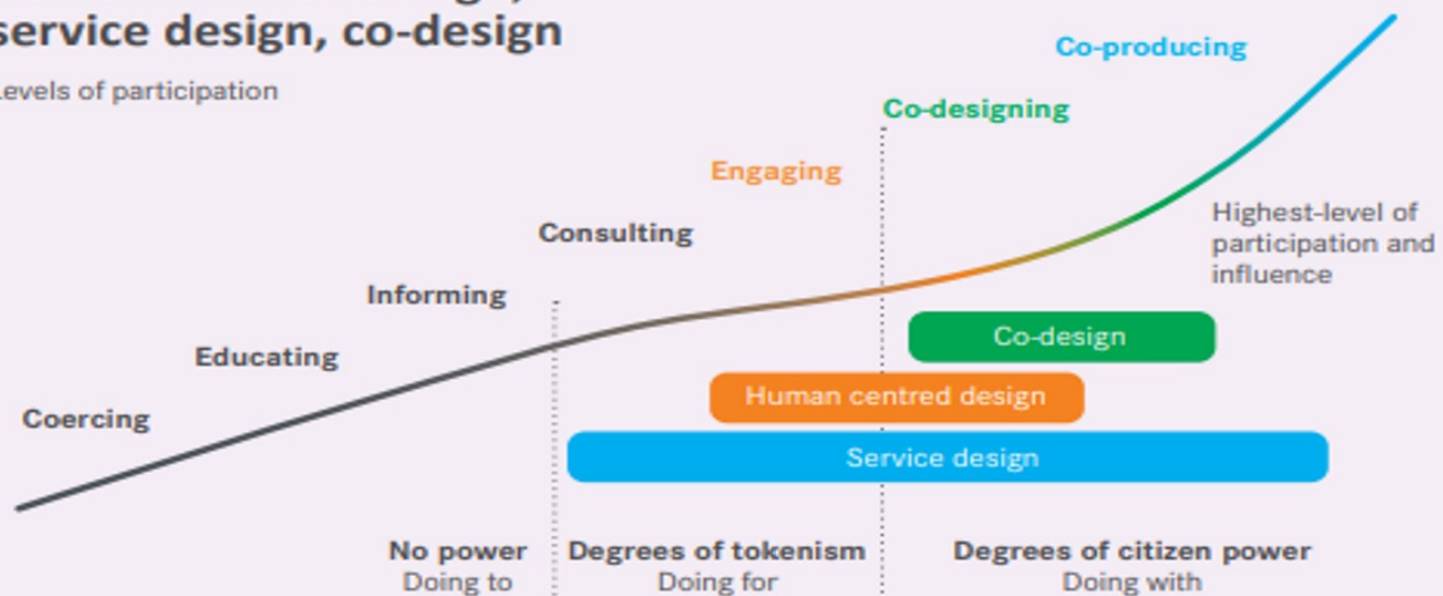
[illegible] service design, co-design

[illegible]evels of participation

Co-producing

Co-designing

Engaging

Consulting

Informing

Educating

Coercing

Highest-level of participation and influence

Co-design

Human centred design

Service design

No power
Doing to

Degrees of tokenism
Doing for

Degrees of citizen power
Doing with